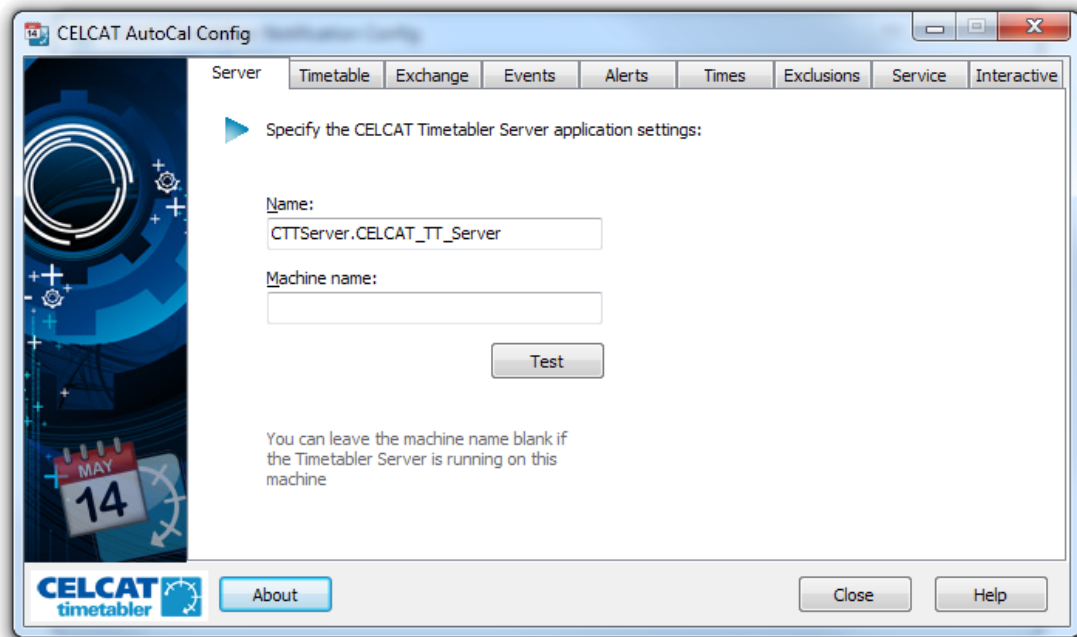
CELCAT AutoCal Config

Server | Timetable | Exchange | Events | Alerts | Times | Exclusions | Service | Interactive

Specify the CELCAT Timetabler Server application settings:

Name:
CTTServer.CELCAT_TT_Server

Machine name:

Test

You can leave the machine name blank if the Timetabler Server is running on this machine

MAY
14

CELCAT timetabler

About

Close

Help